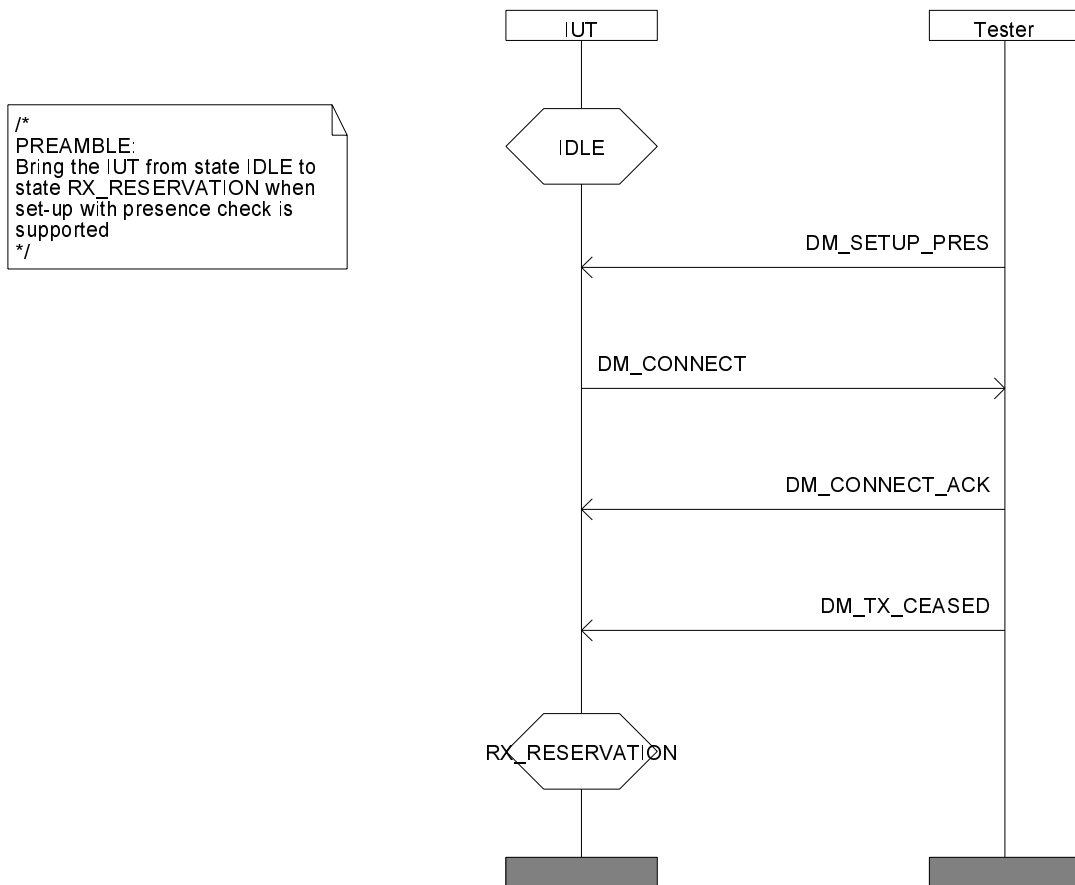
/*
PREAMBLE:
Bring the IUT from state IDLE to state RX_RESERVATION when set-up with presence check is supported
*/

IUT

Tester

IDLE

DM_SETUP_PRES

DM_CONNECT

DM_CONNECT_ACK

DM_TX_CEASED

RX_RESERVATION